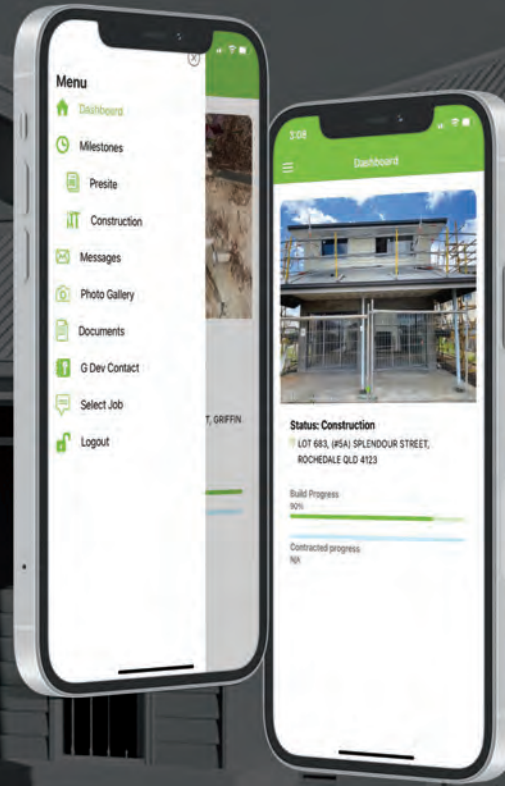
Menu

Dashboard

Milestones

Presite

Construction

Messages

Photo Gallery

Documents

G Dev Contact

Select Job

Logout

T, GRIFFIN

3:08

Dashboard

Status: Construction

LOT 683, (#5A) SPLENDOUR STREET, ROCHEDALE QLD 4123

Build Progress
90%

Contracted progress
NA